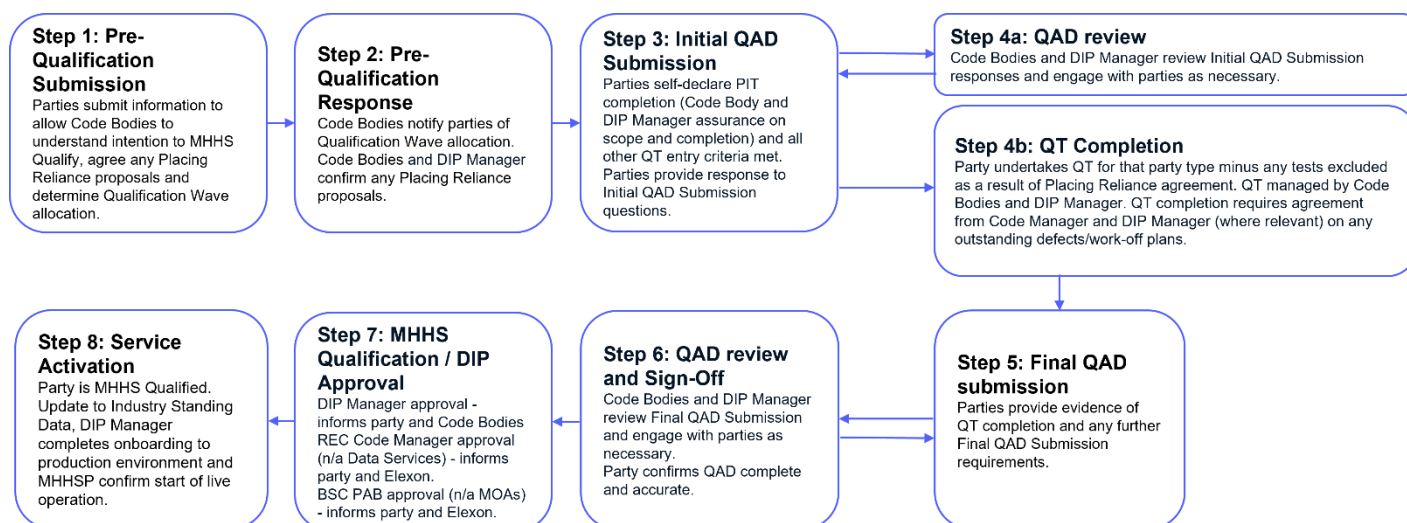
Step 1: Pre-Qualification Submission
Parties submit information to allow Code Bodies to understand intention to MHHS Qualify, agree any Placing Reliance proposals and determine Qualification Wave allocation.

Step 2: Pre-Qualification Response
Code Bodies notify parties of Qualification Wave allocation. Code Bodies and DIP Manager confirm any Placing Reliance proposals.

Step 3: Initial QAD Submission
Parties self-declare PIT completion (Code Body and DIP Manager assurance on scope and completion) and all other QT entry criteria met. Parties provide response to Initial QAD Submission questions.

Step 4a: QAD review
Code Bodies and DIP Manager review Initial QAD Submission responses and engage with parties as necessary.

Step 4b: QT Completion
Party undertakes QT for that party type minus any tests excluded as a result of Placing Reliance agreement. QT managed by Code Bodies and DIP Manager. QT completion requires agreement from Code Manager and DIP Manager (where relevant) on any outstanding defects/work-off plans.

Step 5: Final QAD submission
Parties provide evidence of QT completion and any further Final QAD Submission requirements.

Step 6: QAD review and Sign-Off
Code Bodies and DIP Manager review Final QAD Submission and engage with parties as necessary.
Party confirms QAD complete and accurate.

Step 7: MHHS Qualification / DIP Approval
DIP Manager approval - informs party and Code Bodies
REC Code Manager approval (n/a Data Services) - informs party and Elexon.
BSC PAB approval (n/a MOAs) - informs party and Elexon.

Step 8: Service Activation
Party is MHHS Qualified. Update to Industry Standing Data, DIP Manager completes onboarding to production environment and MHHSP confirm start of live operation.